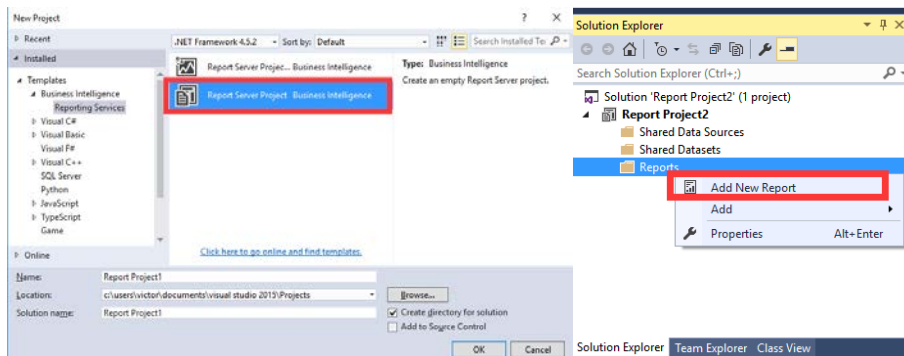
New Project

? ×

▷ Recent

◢ Installed

◢ Templates
◢ Business Intelligence
Reporting Services
▷ Visual C#
▷ Visual Basic
Visual F#
▷ Visual C++
SQL Server
Python
▷ JavaScript
▷ TypeScript
Game

▷ Online

.NET Framework 4.5.2 Sort by: Default

Search Installed Te

Report Server Projec... Business Intelligence

Report Server Project Business Intelligence

Type: Business Intelligence

Create an empty Report Server project.

Click here to go online and find templates.

Name: Report Project1

Location: c:\users\victor\documents\visual studio 2015\Projects

Browse...

Solution name: Report Project1

Create directory for solution

Add to Source Control

OK Cancel

Solution Explorer

Search Solution Explorer (Ctrl+;)

Solution 'Report Project2' (1 project)
Report Project2
Shared Data Sources
Shared Datasets
Reports

Add New Report
Add
Properties Alt+Enter

Solution Explorer Team Explorer Class View